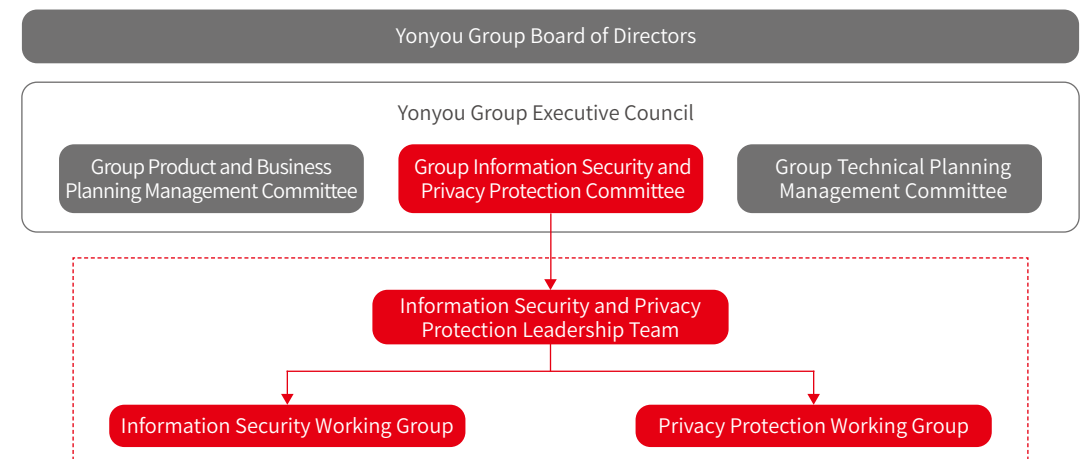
Yonyou Group Board of Directors

Yonyou Group Executive Council

Group Product and Business Planning Management Committee

Group Information Security and Privacy Protection Committee

Group Technical Planning Management Committee

Information Security and Privacy Protection Leadership Team

Information Security Working Group

Privacy Protection Working Group